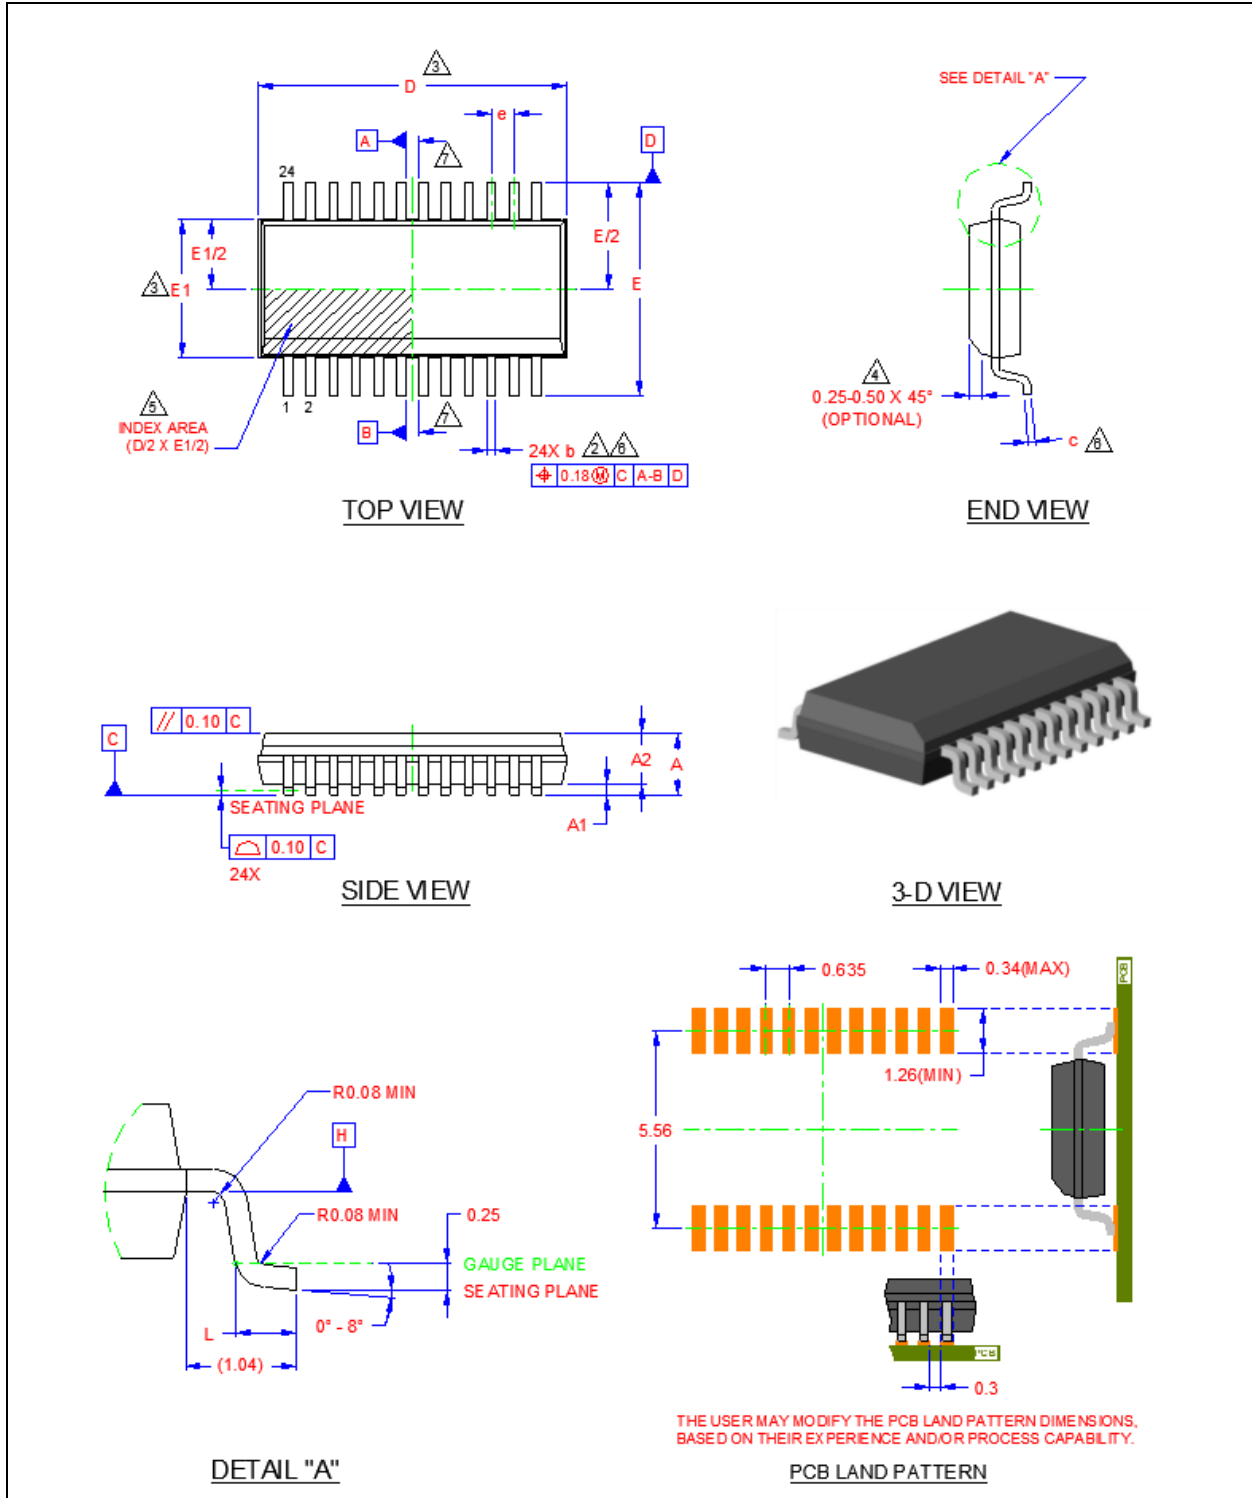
3
D
e
A
7
D
24
E/2
E1/2
3 E1
E
1 2
5
INDEX AREA
(D/2 X E1/2)
B
7
24X b 2 6
0.18 M C A-B D
TOP VIEW

SEE DETAIL "A"
4
0.25-0.50 X 45°
(OPTIONAL)
c 6
END VIEW

// 0.10 C
C
A2
A
SEATING PLANE
A1
0.10 C
24X
SIDE VIEW

3-D VIEW

R0.08 MIN
H
R0.08 MIN
0.25
GAUGE PLANE
SEATING PLANE
0° - 8°
L
(1.04)
DETAIL "A"

0.635
0.34(MAX)
PCB
1.26(MIN)
5.56
PCB
0.3
THE USER MAY MODIFY THE PCB LAND PATTERN DIMENSIONS, BASED ON THEIR EXPERIENCE AND/OR PROCESS CAPABILITY.
PCB LAND PATTERN